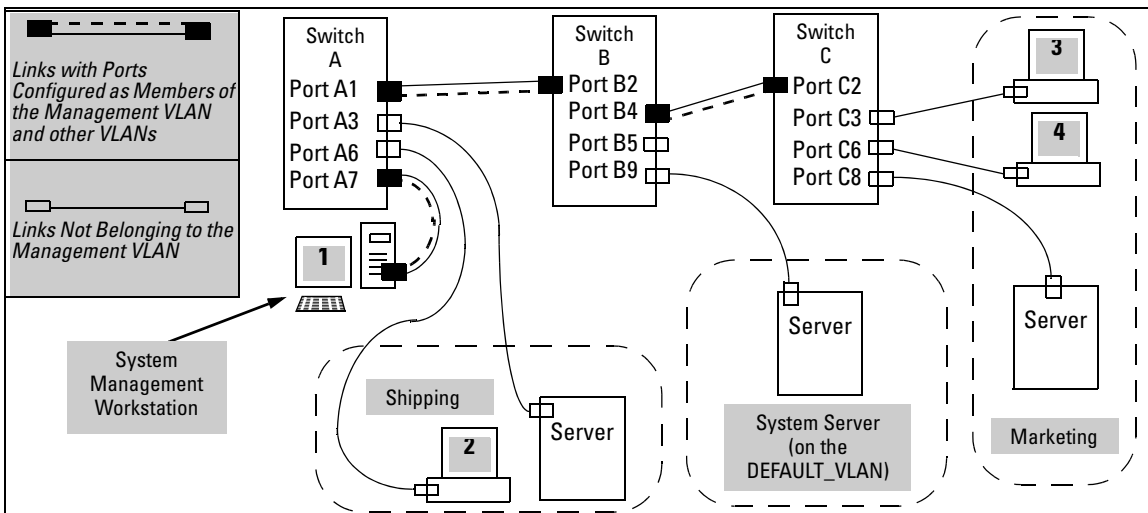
Links with Ports Configured as Members of the Management VLAN and other VLANs

Links Not Belonging to the Management VLAN

Switch A
Port A1
Port A3
Port A6
Port A7

Switch B
Port B2
Port B4
Port B5
Port B9

Switch C
Port C2
Port C3
Port C6
Port C8

3

4

1

System Management Workstation

Shipping

2

Server

Server

System Server (on the DEFAULT_VLAN)

Server

Marketing